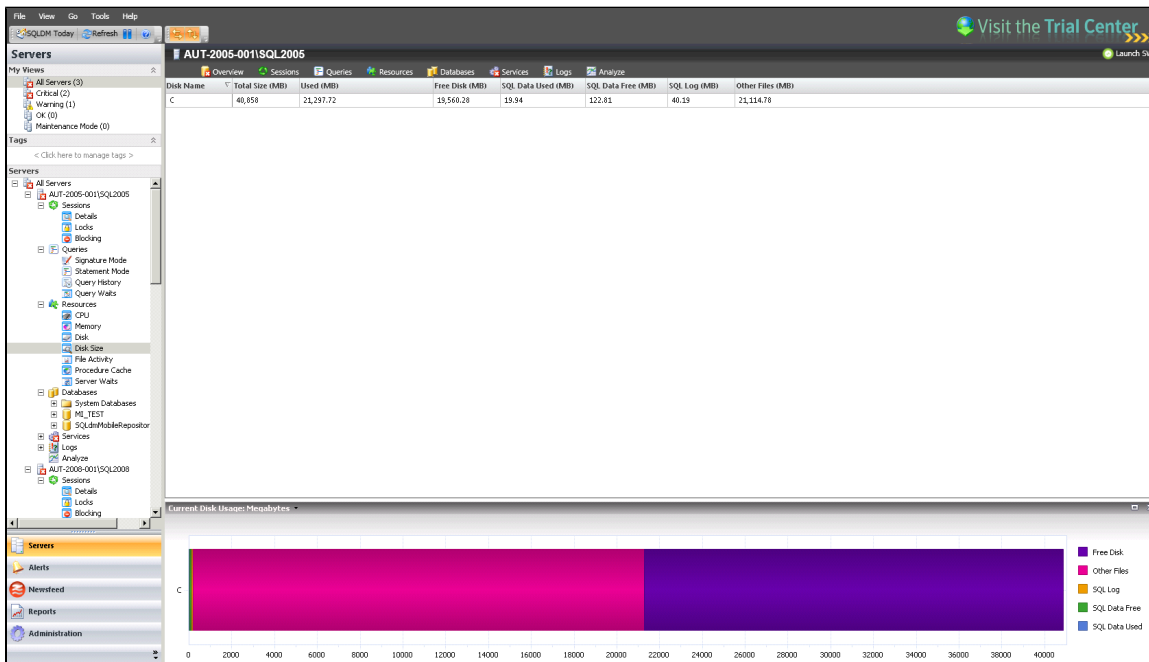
File View Go Tools Help

SQLDM Today Refresh

Visit the Trial Center

Launch SW

Servers

My Views

All Servers (3)
Critical (2)
Warning (1)
OK (0)
Maintenance Mode (0)

Tags

< Click here to manage tags >

Servers

All Servers
AUT-2005-001\SQL2005
Sessions
Details
Locks
Blocking
Queries
Signature Mode
Statement Mode
Query History
Query Waits
Resources
CPU
Memory
Disk
Disk Size
File Activity
Procedure Cache
Server Waits
Databases
System Databases
MI_TEST
SQLdmMobileRepositor
Services
Logs
Analyze
AUT-2008-001\SQL2008
Sessions
Details
Locks
Blocking

Servers
Alerts
Newsfeed
Reports
Administration

AUT-2005-001\SQL2005

Overview Sessions Queries Resources Databases Services Logs Analyze

| Disk Name | Total Size (MB) | Used (MB) | Free Disk (MB) | SQL Data Used (MB) | SQL Data Free (MB) | SQL Log (MB) | Other Files (MB) |
|---|---|---|---|---|---|---|---|
| C | 40,858 | 21,297.72 | 19,560.28 | 19.94 | 122.81 | 40.19 | 21,114.78 |

Current Disk Usage: Megabytes

C

0 2000 4000 6000 8000 10000 12000 14000 16000 18000 20000 22000 24000 26000 28000 30000 32000 34000 36000 38000 40000

Free Disk
Other Files
SQL Log
SQL Data Free
SQL Data Used